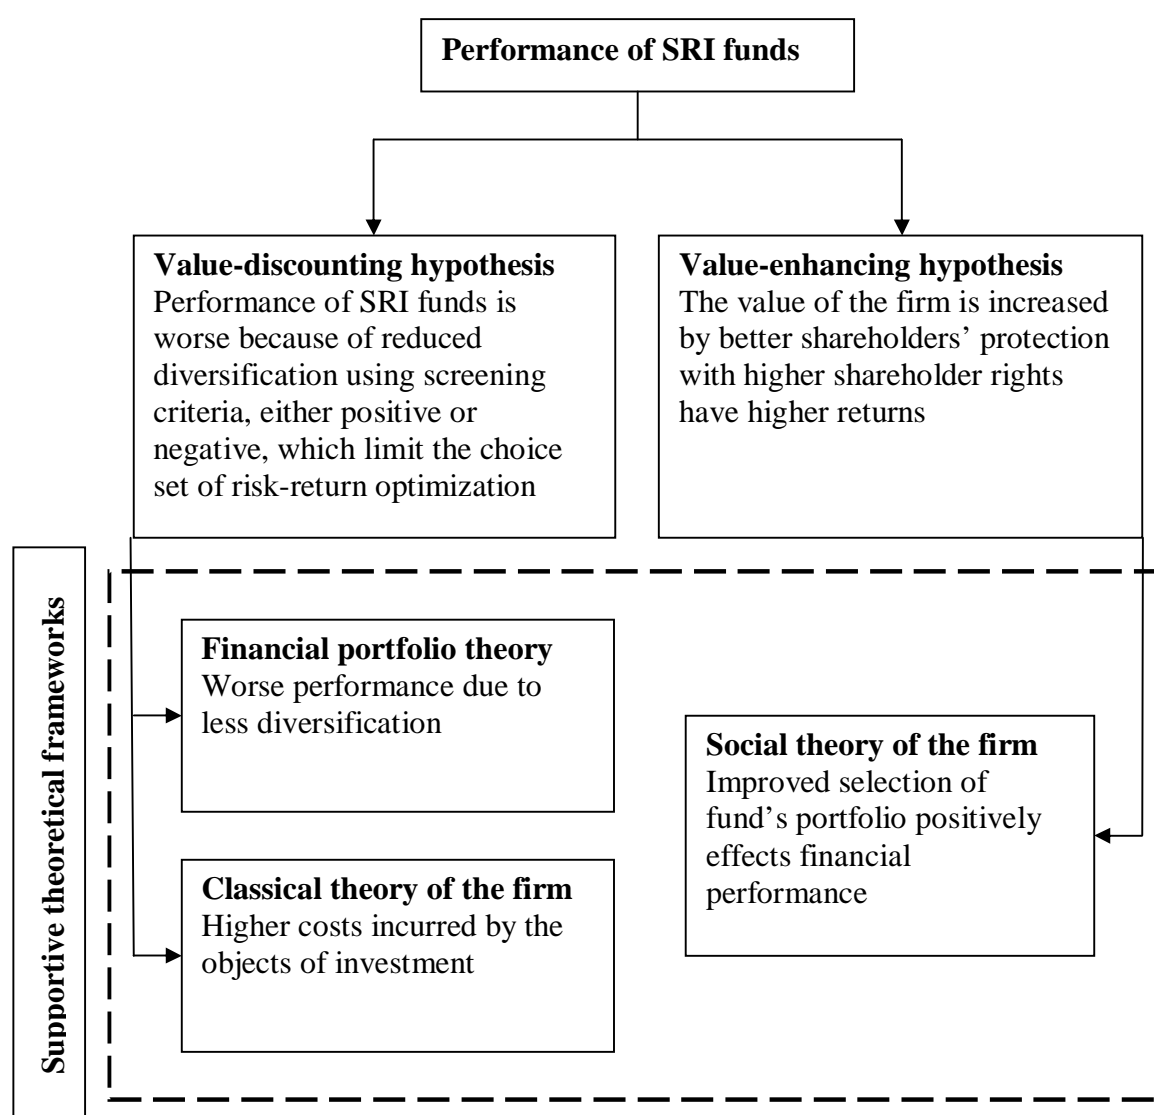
Performance of SRI funds

Value-discounting hypothesis
Performance of SRI funds is worse because of reduced diversification using screening criteria, either positive or negative, which limit the choice set of risk-return optimization

Value-enhancing hypothesis
The value of the firm is increased by better shareholders' protection with higher shareholder rights have higher returns

Supportive theoretical frameworks

Financial portfolio theory
Worse performance due to less diversification

Classical theory of the firm
Higher costs incurred by the objects of investment

Social theory of the firm
Improved selection of fund's portfolio positively effects financial performance